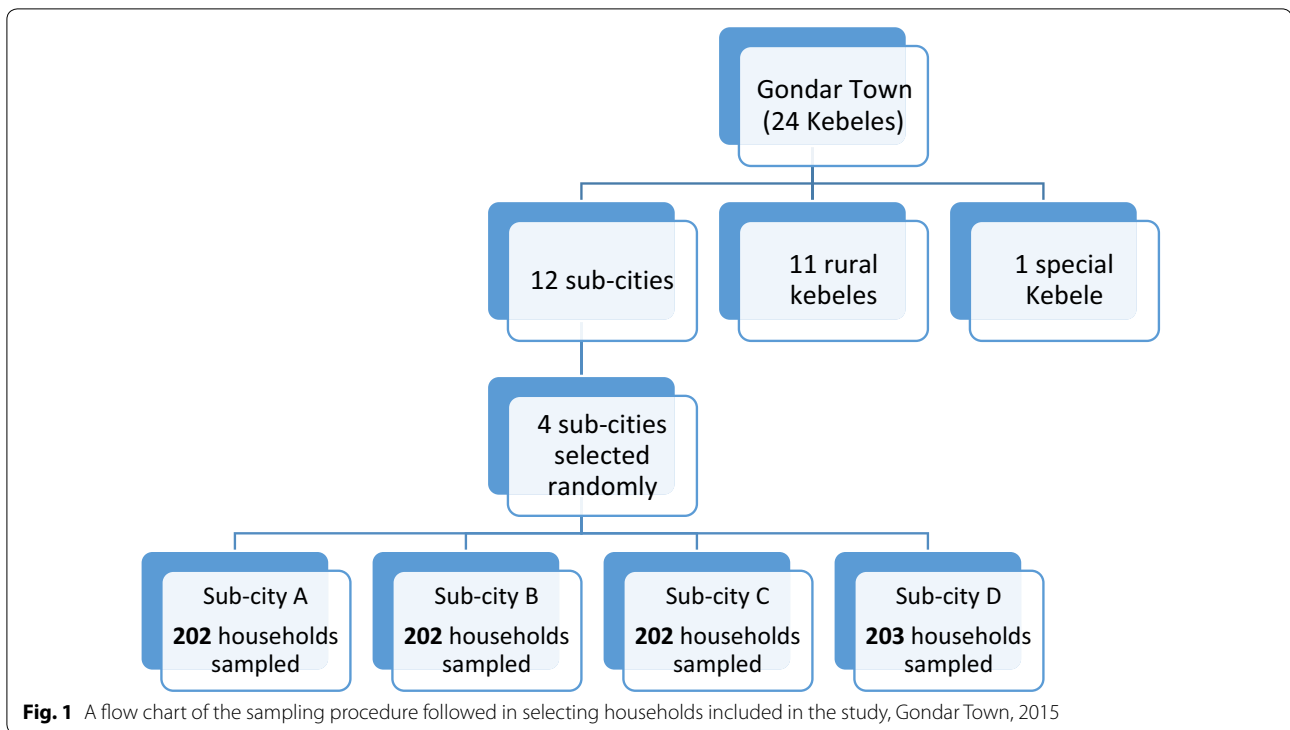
Gondar Town (24 Kebeles)

12 sub-cities

11 rural kebeles

1 special Kebele

4 sub-cities selected randomly

Sub-city A
**202** households sampled

Sub-city B
**202** households sampled

Sub-city C
**202** households sampled

Sub-city D
**203** households sampled

**Fig. 1** A flow chart of the sampling procedure followed in selecting households included in the study, Gondar Town, 2015